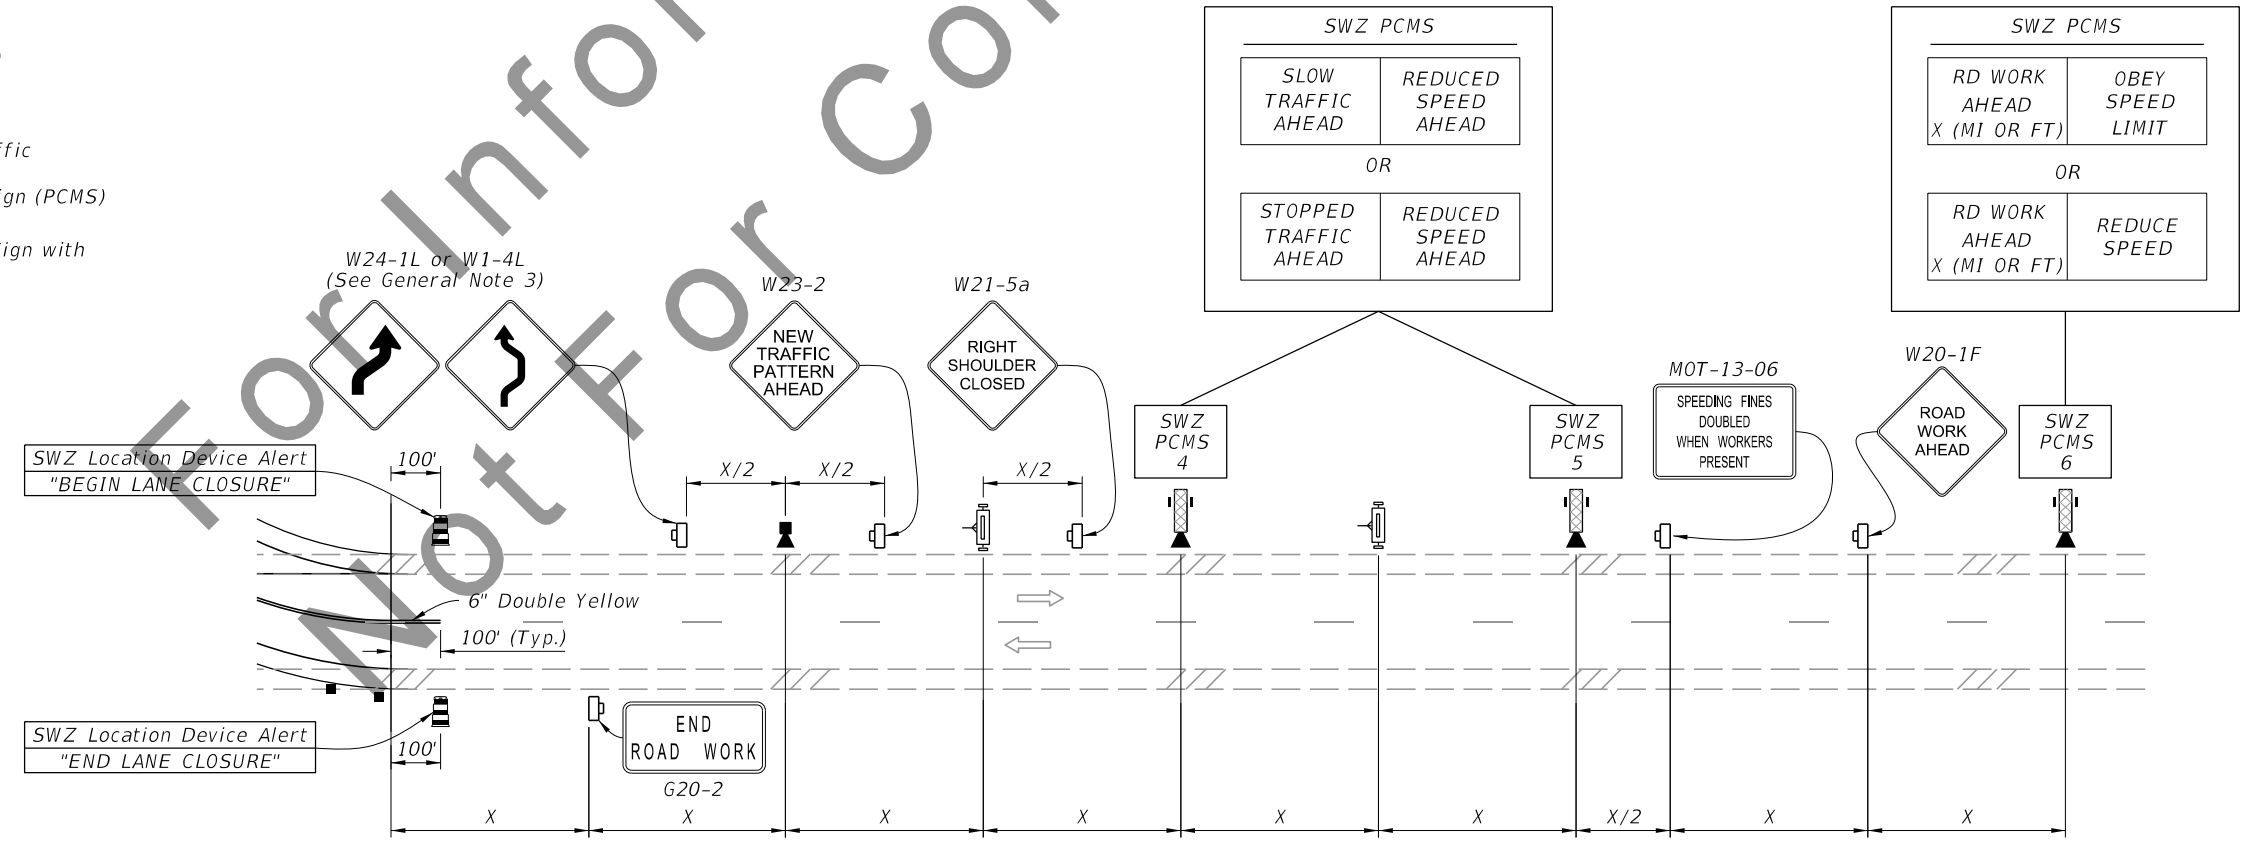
ffic

ign (PCMS)

ign with

For Information Not For Construction

SWZ PCMS

| SLOW TRAFFIC AHEAD | REDUCED SPEED AHEAD |
|---|---|

OR

| STOPPED TRAFFIC AHEAD | REDUCED SPEED AHEAD |
|---|---|

SWZ PCMS

| RD WORK AHEAD X (MI OR FT) | OBEY SPEED LIMIT |
|---|---|

OR

| RD WORK AHEAD X (MI OR FT) | REDUCE SPEED |
|---|---|

W24-1L or W1-4L
(See General Note 3)

W23-2
NEW TRAFFIC PATTERN AHEAD

W21-5a
RIGHT SHOULDER CLOSED

MOT-13-06
SPEEDING FINES DOUBLED WHEN WORKERS PRESENT

W20-1F
ROAD WORK AHEAD

SWZ PCMS 4

SWZ PCMS 5

SWZ PCMS 6

SWZ Location Device Alert
"BEGIN LANE CLOSURE"

100'

X/2

X/2

X/2

6" Double Yellow

100' (Typ.)

SWZ Location Device Alert
"END LANE CLOSURE"

100'

END ROAD WORK

G20-2

X X X X X X X/2 X X